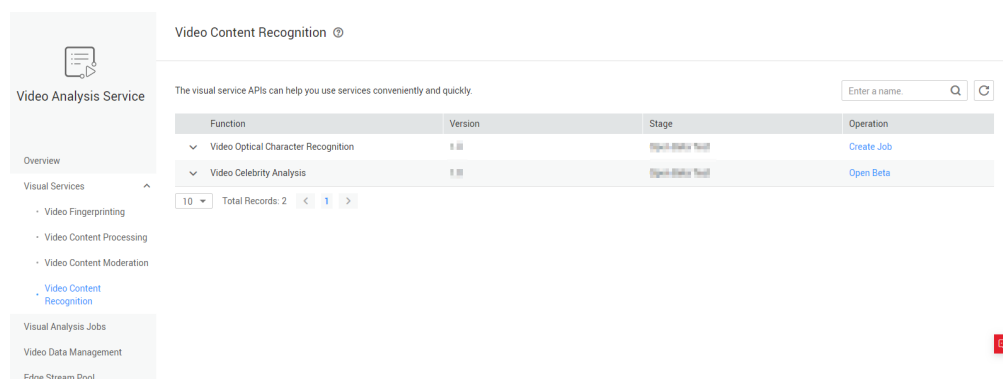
Video Analysis Service

Overview
Visual Services
· Video Fingerprinting
· Video Content Processing
· Video Content Moderation
· Video Content Recognition
Visual Analysis Jobs
Video Data Management
Edge Stream Pool

Video Content Recognition

The visual service APIs can help you use services conveniently and quickly.

Enter a name.

| Function | Version | Stage | Operation |
|---|---|---|---|
| Video Optical Character Recognition | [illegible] | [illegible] | Create Job |
| Video Celebrity Analysis | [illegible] | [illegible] | Open Beta |

10 Total Records: 2 < 1 >